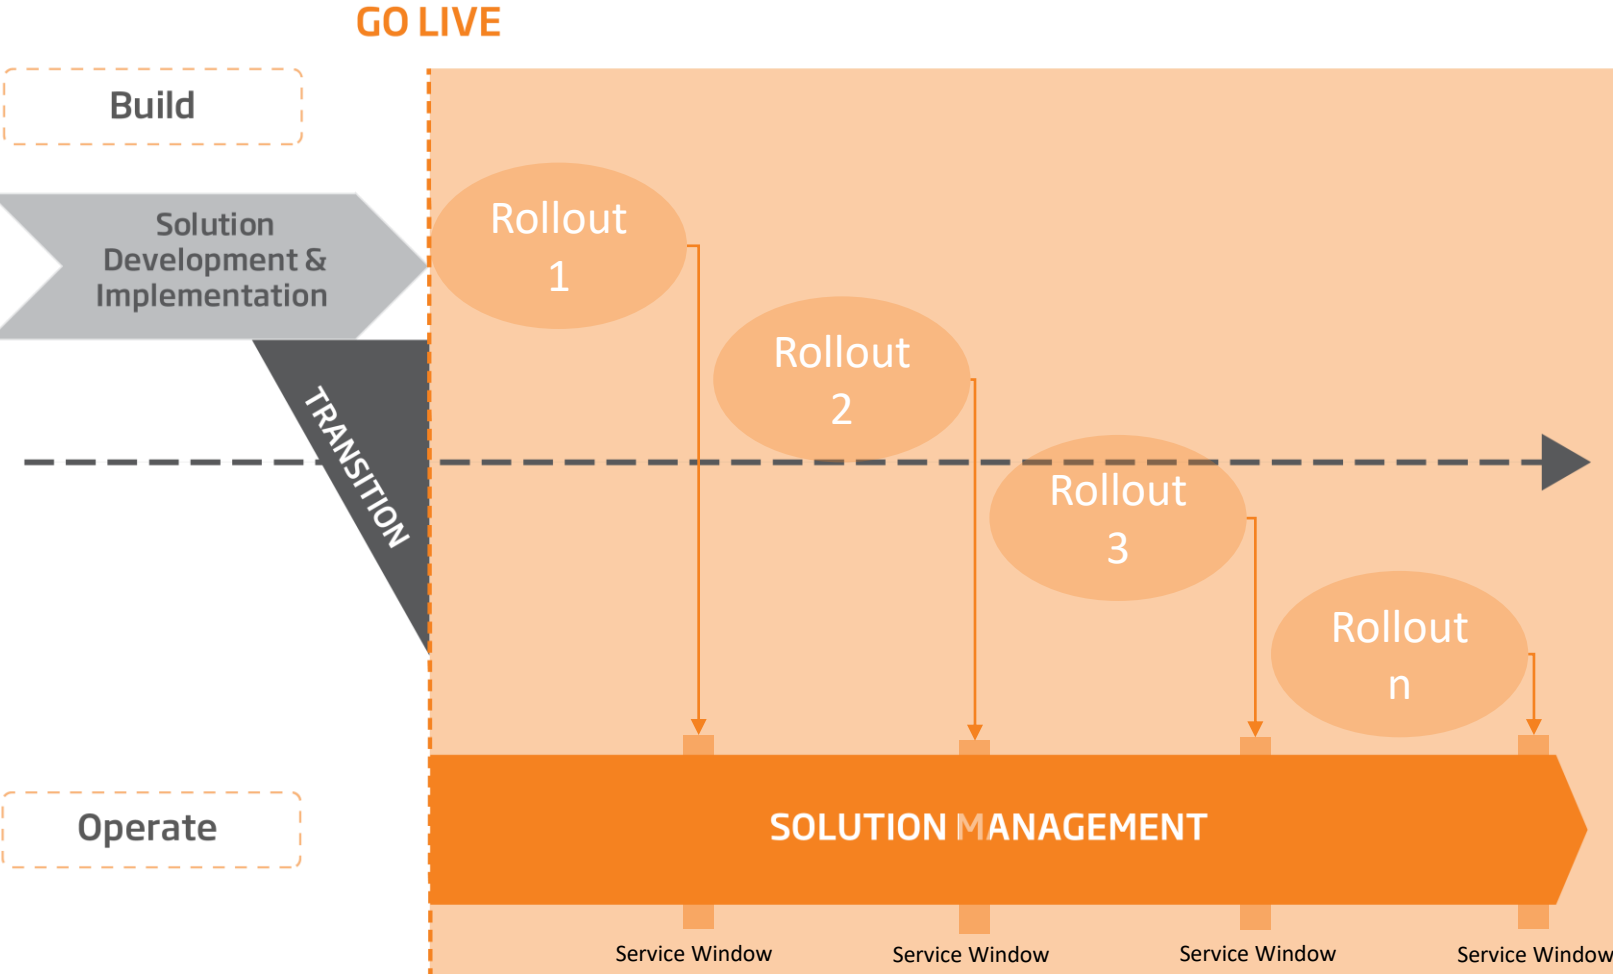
GO LIVE

Build

Solution Development & Implementation

TRANSITION

Rollout 1

Rollout 2

Rollout 3

Rollout n

Operate

SOLUTION MANAGEMENT

Service Window

Service Window

Service Window

Service Window